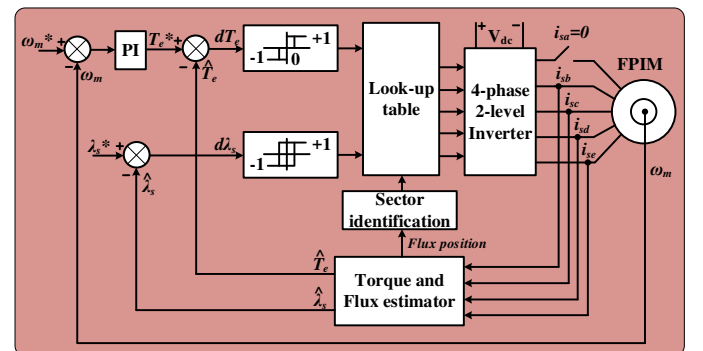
$\omega_m*$ + − $\omega_m$ PI $T_e*$ + − $\hat{T}_e$ $dT_e$ +1 −1 0 −1 +1 $\lambda_s*$ + − $\hat{\lambda}_s$ $d\lambda_s$

Look-up table

Sector identification

Flux position

$V_{dc}$ + −

4-phase 2-level Inverter

$i_{sa}=0$ $i_{sb}$ $i_{sc}$ $i_{sd}$ $i_{se}$

FPIM

$\omega_m$

$\hat{T}_e$ $\hat{\lambda}_s$

Torque and Flux estimator